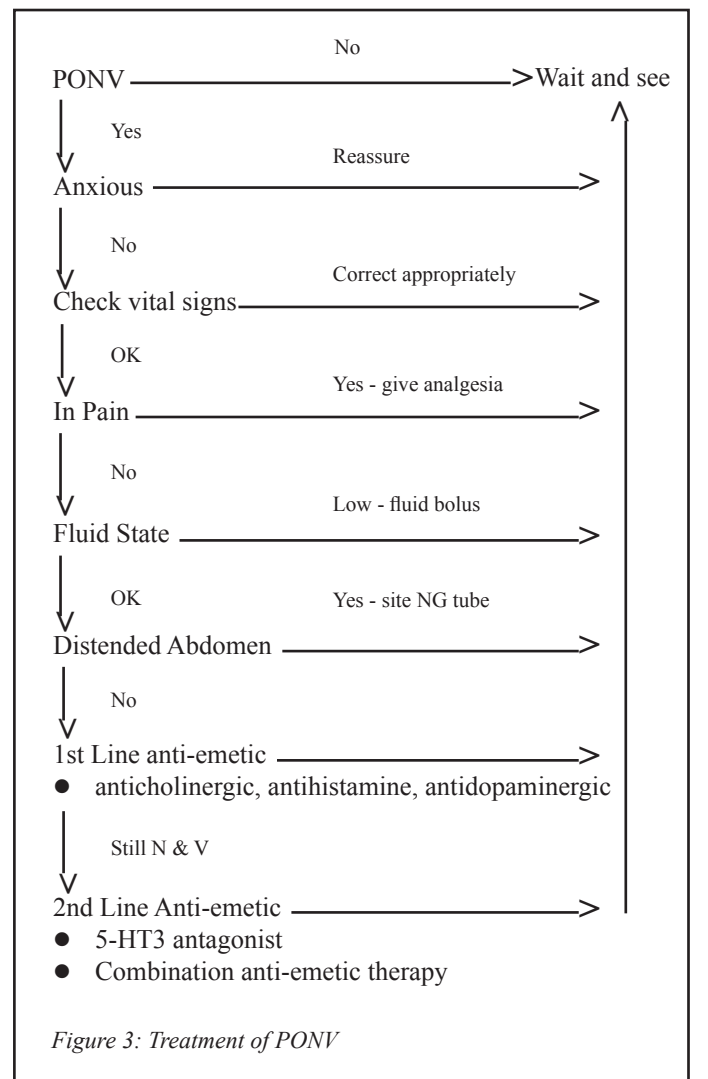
No

PONV → Wait and see

Yes

Reassure

Anxious

No

Correct appropriately

Check vital signs

OK

Yes - give analgesia

In Pain

No

Low - fluid bolus

Fluid State

OK

Yes - site NG tube

Distended Abdomen

No

1st Line anti-emetic

- anticholinergic, antihistamine, antidopaminergic

Still N & V

2nd Line Anti-emetic

- 5-HT3 antagonist
- Combination anti-emetic therapy

Figure 3: Treatment of PONV